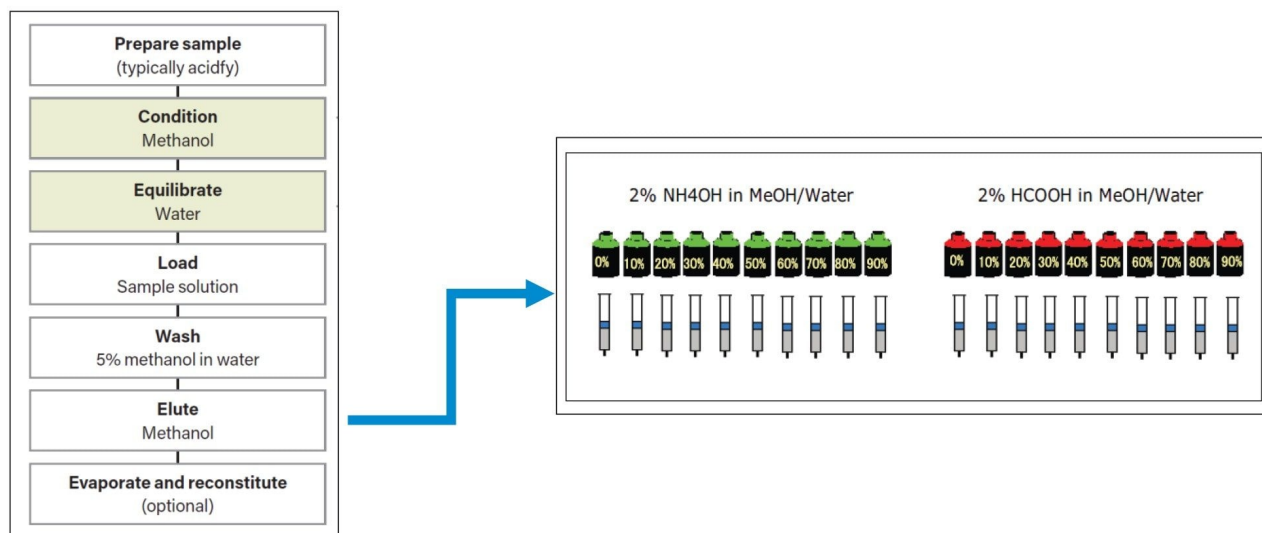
**Prepare sample**
(typically acidfy)

**Condition**
Methanol

**Equilibrate**
Water

**Load**
Sample solution

**Wash**
5% methanol in water

**Elute**
Methanol

**Evaporate and reconstitute**
(optional)

2% NH4OH in MeOH/Water

0% 10% 20% 30% 40% 50% 60% 70% 80% 90%

2% HCOOH in MeOH/Water

0% 10% 20% 30% 40% 50% 60% 70% 80% 90%